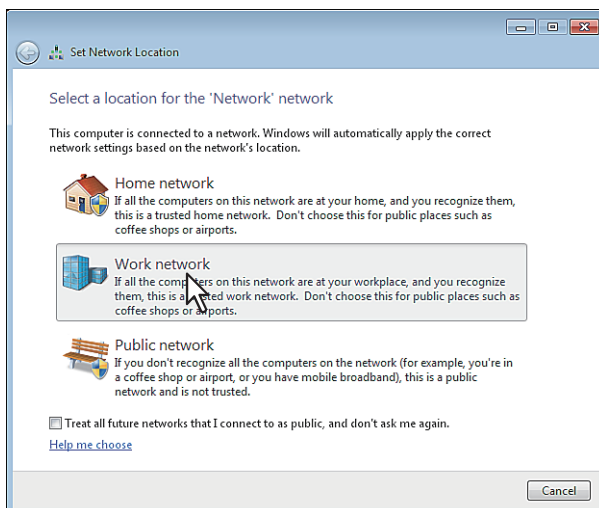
Set Network Location

Select a location for the 'Network' network

This computer is connected to a network. Windows will automatically apply the correct network settings based on the network's location.

Home network
If all the computers on this network are at your home, and you recognize them, this is a trusted home network. Don't choose this for public places such as coffee shops or airports.

Work network
If all the comp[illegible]s on this network are at your workplace, and you recognize them, this is a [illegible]ted work network. Don't choose this for public places such as coffee shops or ai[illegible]ports.

Public network
If you don't recognize all the computers on the network (for example, you're in a coffee shop or airport, or you have mobile broadband), this is a public network and is not trusted.

Treat all future networks that I connect to as public, and don't ask me again.

Help me choose

Cancel